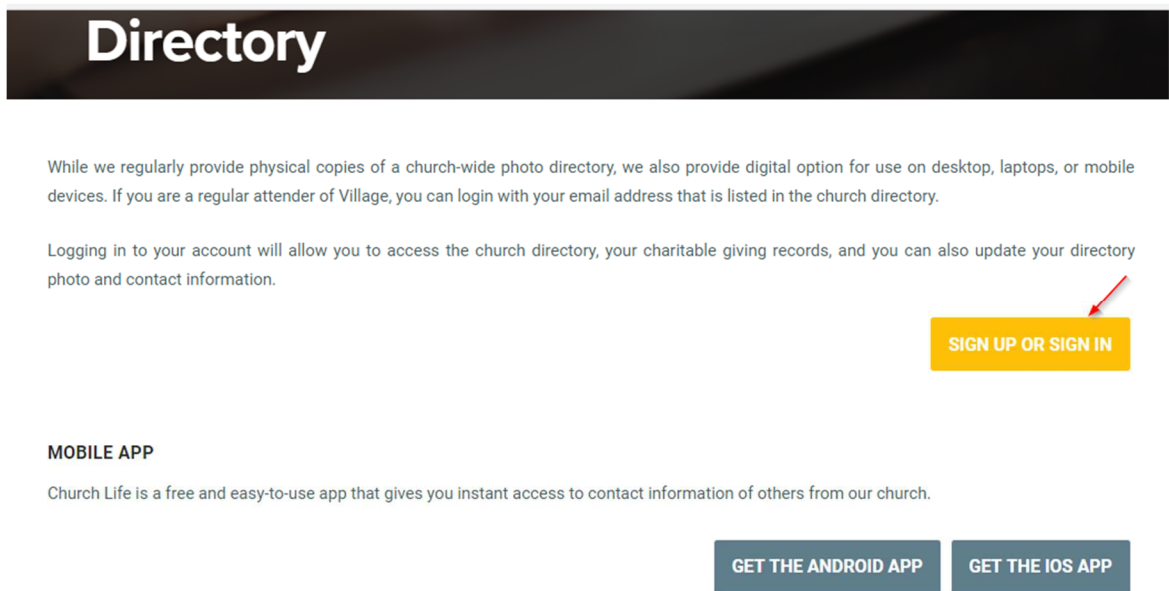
Directory

While we regularly provide physical copies of a church-wide photo directory, we also provide digital option for use on desktop, laptops, or mobile devices. If you are a regular attender of Village, you can login with your email address that is listed in the church directory.

Logging in to your account will allow you to access the church directory, your charitable giving records, and you can also update your directory photo and contact information.

SIGN UP OR SIGN IN

MOBILE APP

Church Life is a free and easy-to-use app that gives you instant access to contact information of others from our church.

GET THE ANDROID APP

GET THE IOS APP